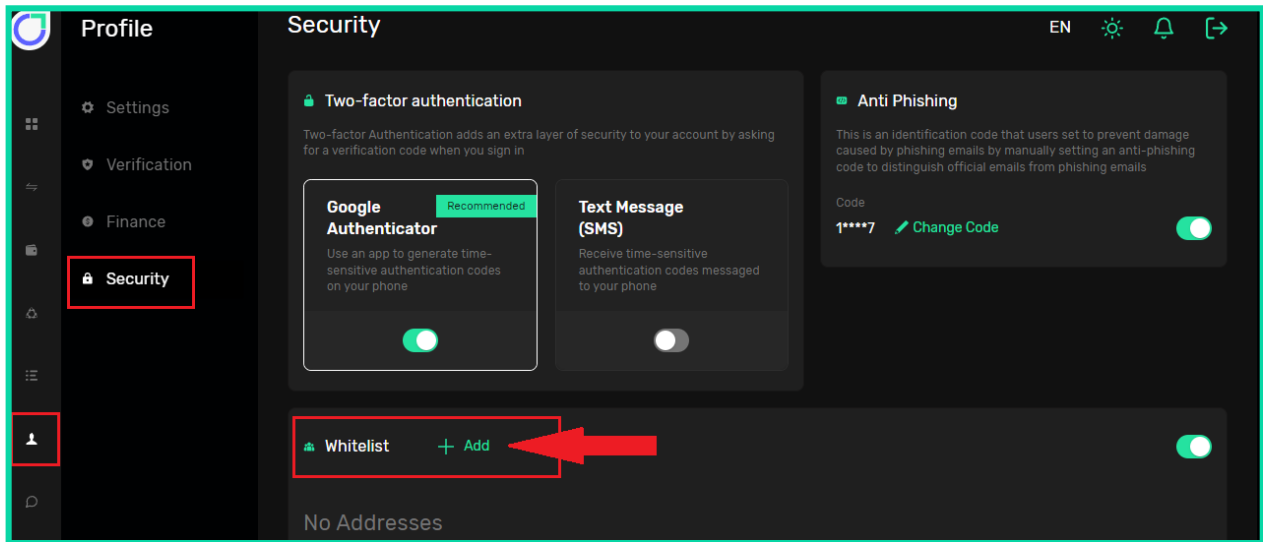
Profile

Settings

Verification

Finance

Security

Security

EN

Two-factor authentication

Two-factor Authentication adds an extra layer of security to your account by asking for a verification code when you sign in

Google Authenticator

Recommended

Use an app to generate time-sensitive authentication codes on your phone

Text Message (SMS)

Receive time-sensitive authentication codes messaged to your phone

Anti Phishing

This is an identification code that users set to prevent damage caused by phishing emails by manually setting an anti-phishing code to distinguish official emails from phishing emails

Code

1****7

Change Code

Whitelist

+ Add

No Addresses